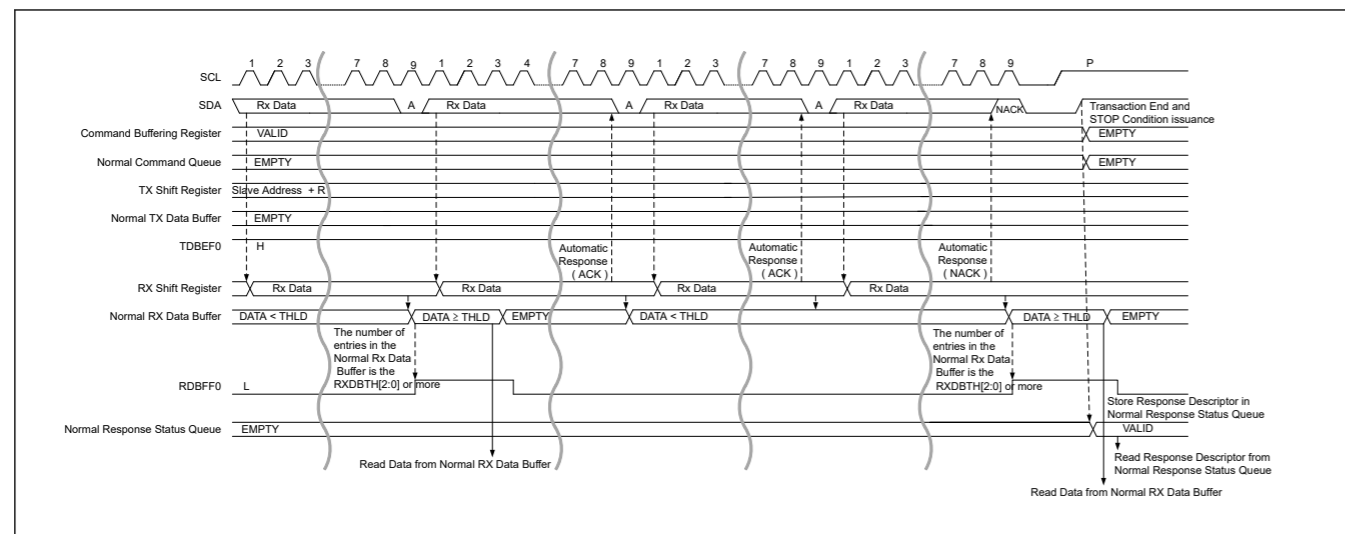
SCL 1 2 3 7 8 9 1 2 3 4 7 8 9 1 2 3 7 8 9 1 2 3 7 8 9 P

SDA Rx Data A Rx Data A Rx Data A Rx Data NACK Transaction End and STOP Condition issuance

Command Buffering Register VALID EMPTY

Normal Command Queue EMPTY EMPTY

TX Shift Register Slave Address + R

Normal TX Data Buffer EMPTY

TDBEF0 H

Automatic Response ( ACK )

Automatic Response ( ACK )

Automatic Response ( NACK )

RX Shift Register Rx Data Rx Data Rx Data Rx Data

Normal RX Data Buffer DATA < THLD DATA ≥ THLD EMPTY DATA < THLD DATA ≥ THLD EMPTY

The number of entries in the Normal Rx Data Buffer is the RXDBTH[2:0] or more

The number of entries in the Normal Rx Data Buffer is the RXDBTH[2:0] or more

RDBFF0 L

Store Response Descriptor in Normal Response Status Queue

Normal Response Status Queue EMPTY VALID

Read Response Descriptor from Normal Response Status Queue

Read Data from Normal RX Data Buffer

Read Data from Normal RX Data Buffer